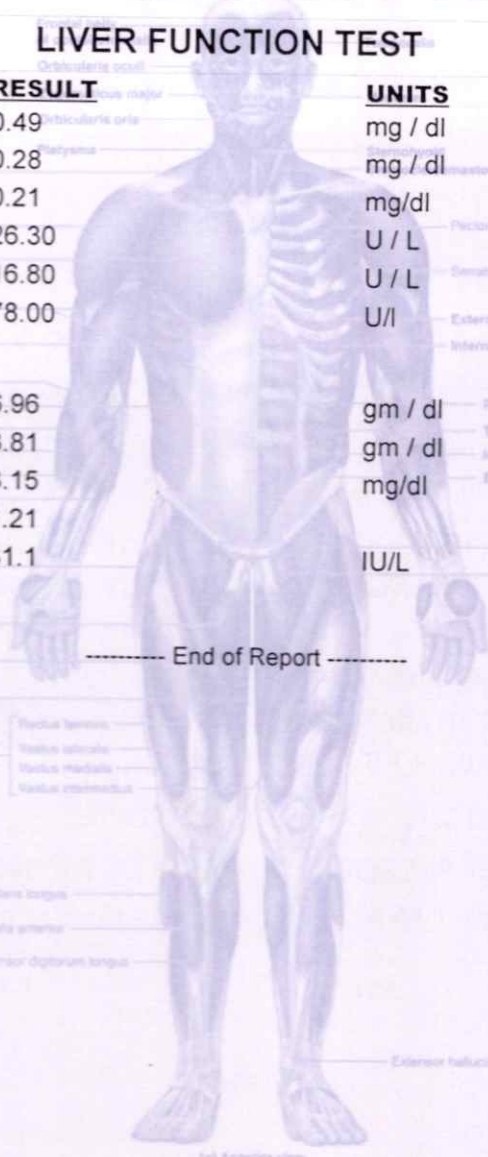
LIVER FUNCTION TEST

| RESULT | UNITS |
|---|---|
| 0.49 | mg / dl |
| 0.28 | mg / dl |
| 0.21 | mg/dl |
| 26.30 | U / L |
| 6.80 | U / L |
| 78.00 | U/l |
| .96 | gm / dl |
| .81 | gm / dl |
| .15 | mg/dl |
| .21 | |
| 1.1 | IU/L |

---------- End of Report ----------